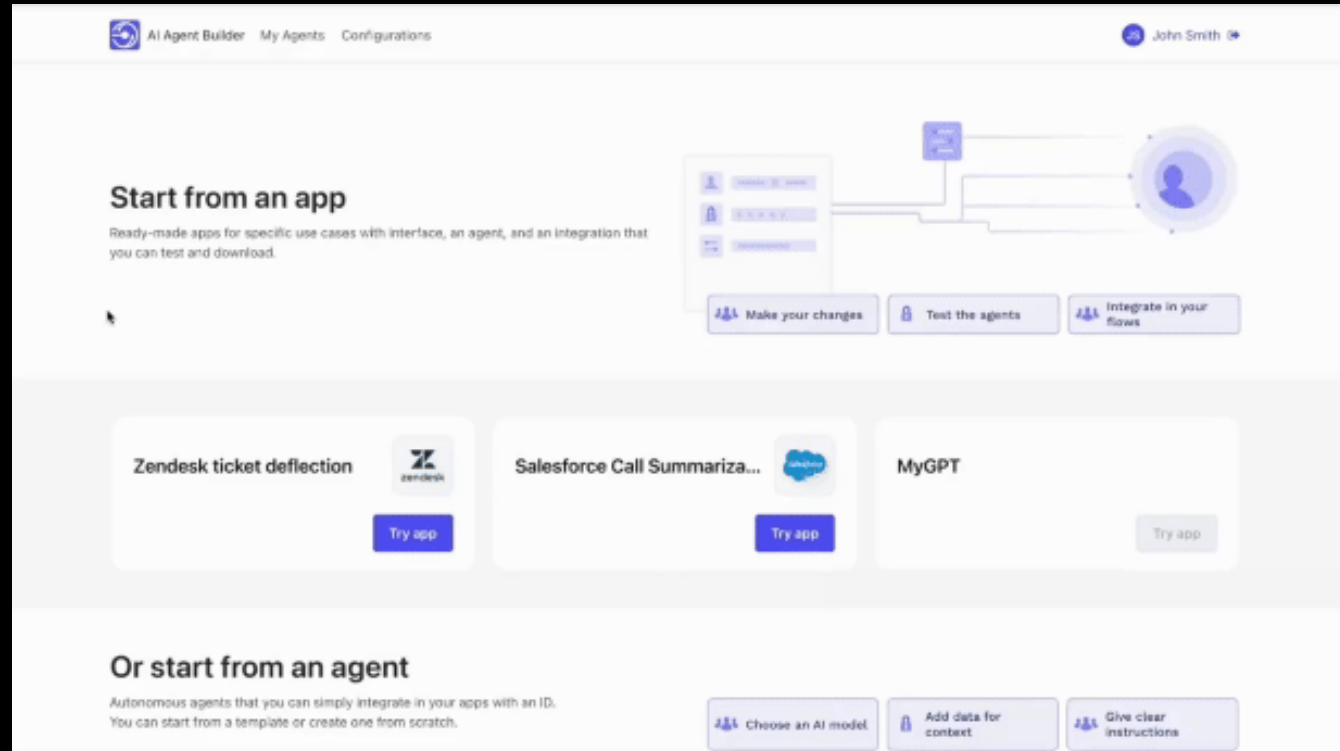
AI Agent Builder My Agents Configurations

JS John Smith

Start from an app

Ready-made apps for specific use cases with interface, an agent, and an integration that you can test and download.

Make your changes

Test the agents

Integrate in your flows

Zendesk ticket deflection

zendesk

Try app

Salesforce Call Summariza...

salesforce

Try app

MyGPT

Try app

Or start from an agent

Autonomous agents that you can simply integrate in your apps with an ID. You can start from a template or create one from scratch.

Choose an AI model

Add data for context

Give clear instructions